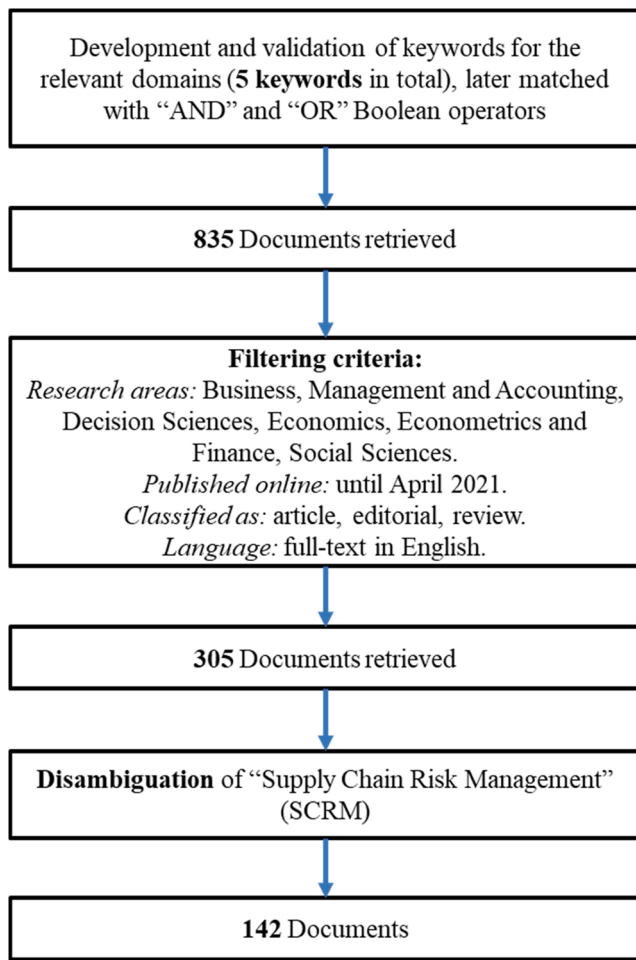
Development and validation of keywords for the relevant domains (**5 keywords** in total), later matched with “AND” and “OR” Boolean operators

**835** Documents retrieved

**Filtering criteria:**
*Research areas:* Business, Management and Accounting, Decision Sciences, Economics, Econometrics and Finance, Social Sciences.
*Published online:* until April 2021.
*Classified as:* article, editorial, review.
*Language:* full-text in English.

**305** Documents retrieved

**Disambiguation** of “Supply Chain Risk Management” (SCRM)

**142** Documents